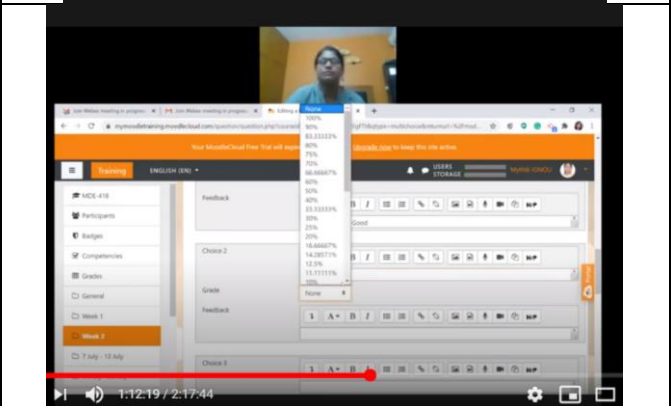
Join Webex meeting in progress
Join Webex meeting in progress
Editing a
mymoodletraining.moodlecloud.com/question/question.php?courseid
type=multichoice&returnurl=%2Fmod
Your MoodleCloud Free Trial will expi
Upgrade now to keep this site active.
Training
ENGLISH (EN)
USERS
STORAGE
MYMA IGNOU
MDE-418
Participants
Badges
Competencies
Grades
General
Week 1
Week 2
7 July - 13 July
Feedback
Good
Choice 2
Grade
Feedback
Choice 3
None
100%
90%
83.33333%
80%
75%
70%
66.66667%
60%
50%
40%
33.33333%
30%
25%
20%
16.66667%
14.28571%
12.5%
11.11111%
10%
None
1:12:19 / 2:17:44